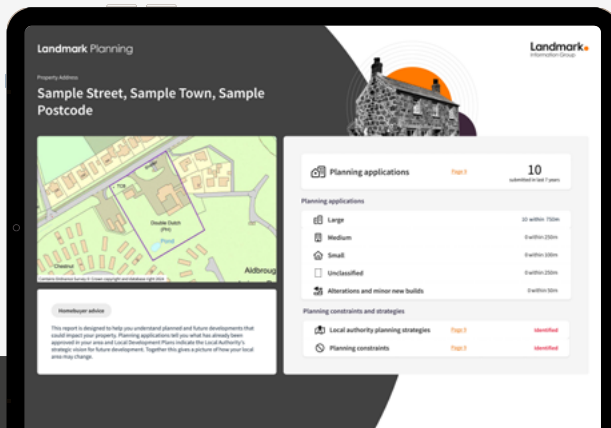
Landmark Planning

Landmark
Information Group

Property Address

Sample Street, Sample Town, Sample Postcode

Double Dutch (PH)

Pond

Aldbroug

Chesting

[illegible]

Homebuyer advice

This report is designed to help you understand planned and future developments that could impact your property. Planning applications tell you what has already been approved in your area and Local Development Plans indicate the Local Authority's strategic vision for future development. Together this gives a picture of how your local area may change.

Planning applications | Page 3 | 10 submitted in last 7 years

Planning applications

Large | 10 within 750m

Medium | 0 within 250m

Small | 0 within 100m

Unclassified | 0 within 250m

Alterations and minor new builds | 0 within 50m

Planning constraints and strategies

Local authority planning strategies | Page 5 | Identified

Planning constraints | Page 5 | Identified